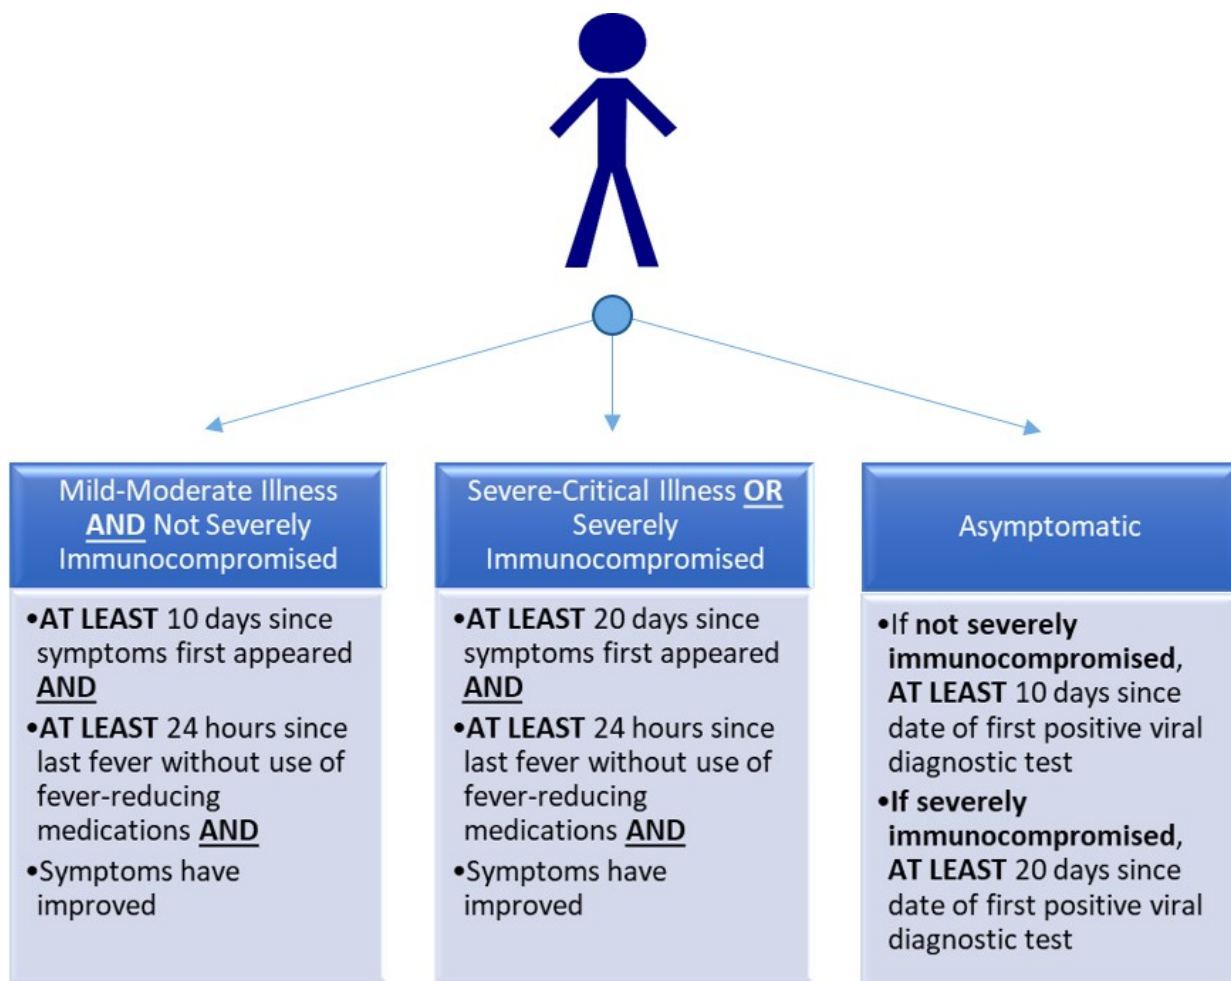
Mild-Moderate Illness AND Not Severely Immunocompromised

•AT LEAST 10 days since symptoms first appeared AND
•AT LEAST 24 hours since last fever without use of fever-reducing medications AND
•Symptoms have improved

Severe-Critical Illness OR Severely Immunocompromised

•AT LEAST 20 days since symptoms first appeared AND
•AT LEAST 24 hours since last fever without use of fever-reducing medications AND
•Symptoms have improved

Asymptomatic

•If not severely immunocompromised, AT LEAST 10 days since date of first positive viral diagnostic test
•If severely immunocompromised, AT LEAST 20 days since date of first positive viral diagnostic test